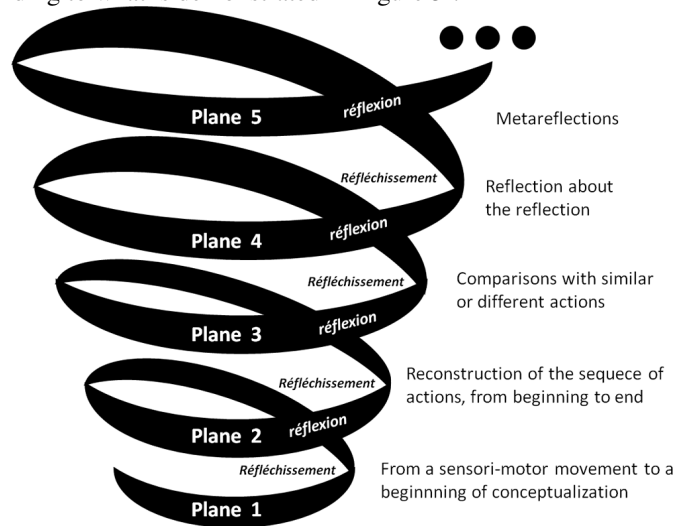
Plane 5
réflexion
Metareflections

Réfléchissement
Reflection about the reflection

Plane 4
réflexion
Réfléchissement
Comparisons with similar or different actions

Plane 3
réflexion
Réfléchissement
Reconstruction of the sequece of actions, from beginning to end

Plane 2
réflexion
Réfléchissement
From a sensori-motor movement to a beginnning of conceptualization

Plane 1